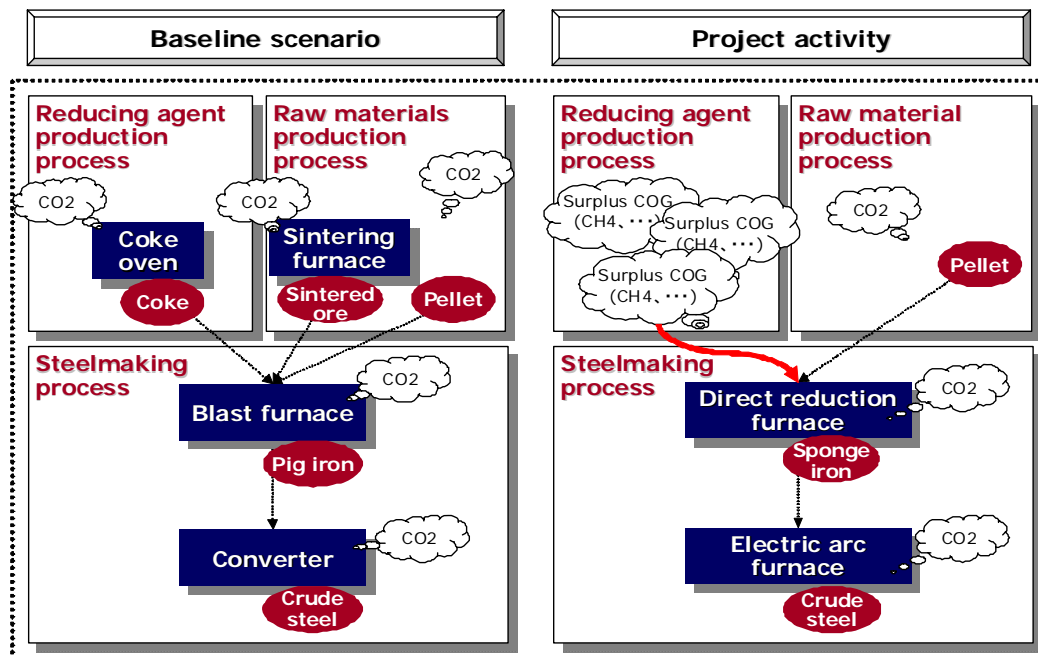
Baseline scenario

Reducing agent production process

CO2

Coke oven

Coke

Raw materials production process

CO2

CO2

Sintering furnace

Sintered ore

Pellet

Steelmaking process

CO2

Blast furnace

Pig iron

CO2

Converter

Crude steel

Project activity

Reducing agent production process

Surplus COG (CH4、・・・)

Surplus COG (CH4、・・・)

Surplus COG (CH4、・・・)

Raw material production process

CO2

Pellet

Steelmaking process

CO2

Direct reduction furnace

Sponge iron

CO2

Electric arc furnace

Crude steel